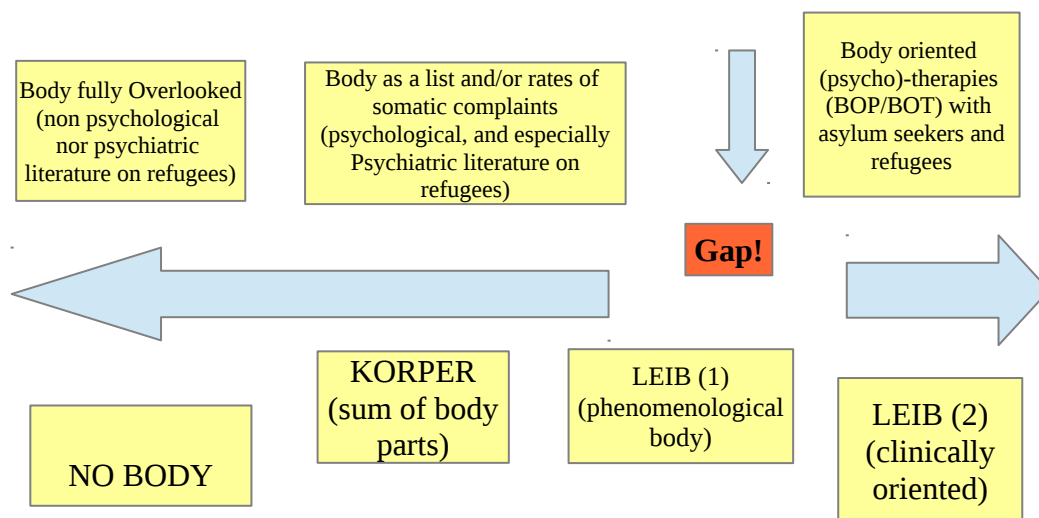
Body fully Overlooked (non psychological nor psychiatric literature on refugees)

Body as a list and/or rates of somatic complaints (psychological, and especially Psychiatric literature on refugees)

Body oriented (psycho)-therapies (BOP/BOT) with asylum seekers and refugees

Gap!

NO BODY

KORPER (sum of body parts)

LEIB (1) (phenomenological body)

LEIB (2) (clinically oriented)